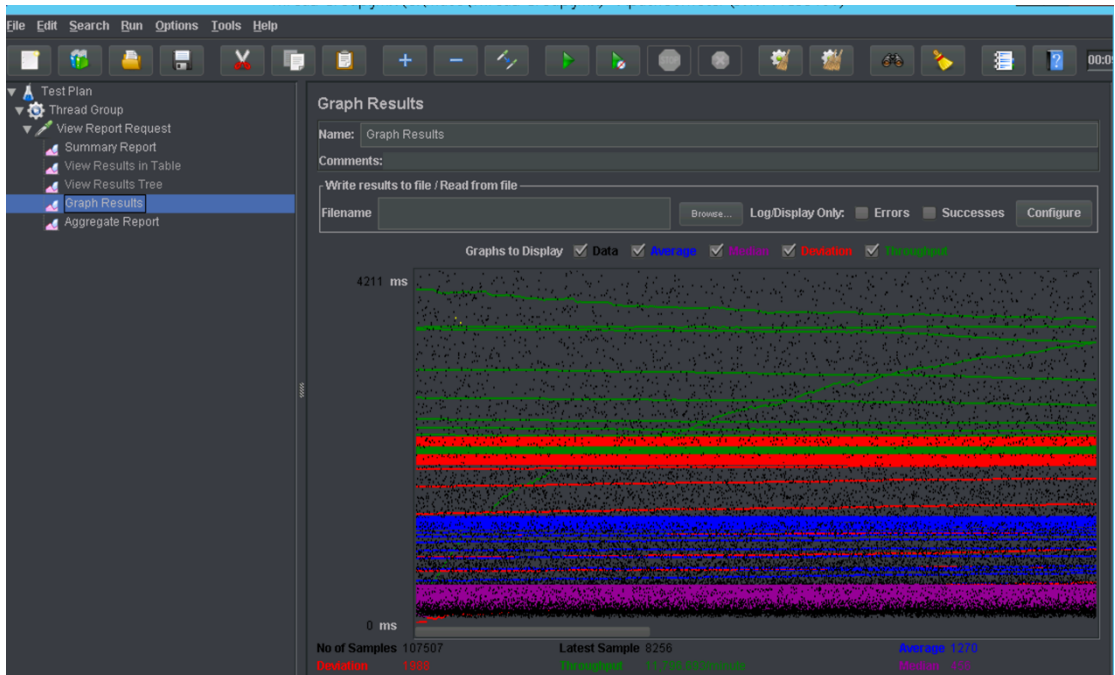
File Edit Search Run Options Tools Help

00:0

Test Plan
Thread Group
View Report Request
Summary Report
View Results in Table
View Results Tree
Graph Results
Aggregate Report

Graph Results

Name: Graph Results

Comments:

Write results to file / Read from file

Filename Browse... Log/Display Only: Errors Successes Configure

Graphs to Display Data Average Median Deviation Throughput

4211 ms

0 ms

No of Samples 107507 Latest Sample 8256 Average 1270

Deviation 1920 Throughput 11,790.693/minute Median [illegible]